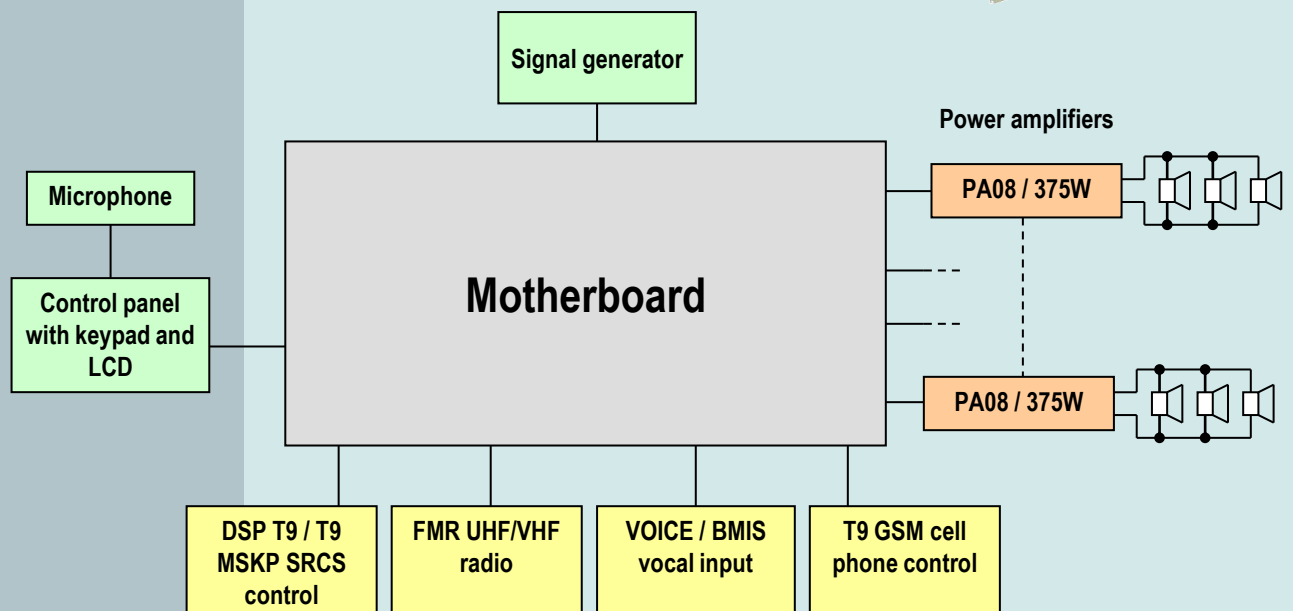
Signal generator

Power amplifiers

Microphone

PA08 / 375W

Control panel with keypad and LCD

Motherboard

PA08 / 375W

DSP T9 / T9 MSKP SRCS control

FMR UHF/VHF radio

VOICE / BMIS vocal input

T9 GSM cell phone control